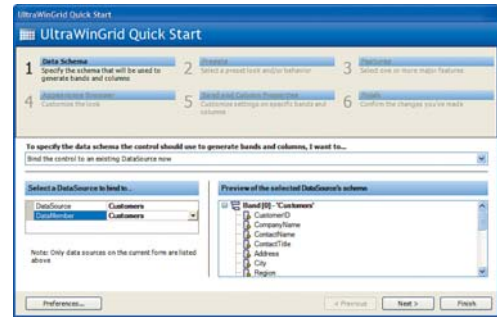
UltraWinGrid Quick Start

UltraWinGrid Quick Start

1 Data Schema
Specify the schema that will be used to generate bands and columns

2 Presets
Select a preset look and/or behavior

3 Features
Select one or more major features

4 Appearance Browser
Customize the look

5 Band and Column Properties
Customize settings on specific bands and columns

6 Finish
Confirm the changes you've made

To specify the data schema the control should use to generate bands and columns, I want to...

Bind the control to an existing DataSource now

Select a DataSource to bind to...

| DataSource | Customers |
|---|---|
| DataMember | Customers |

Note: Only data sources on the current form are listed above.

Preview of the selected DataSource's schema

Band [0] - 'Customers'
CustomerID
CompanyName
ContactName
ContactTitle
Address
City
Region

Preferences...

< Previous

Next >

Finish